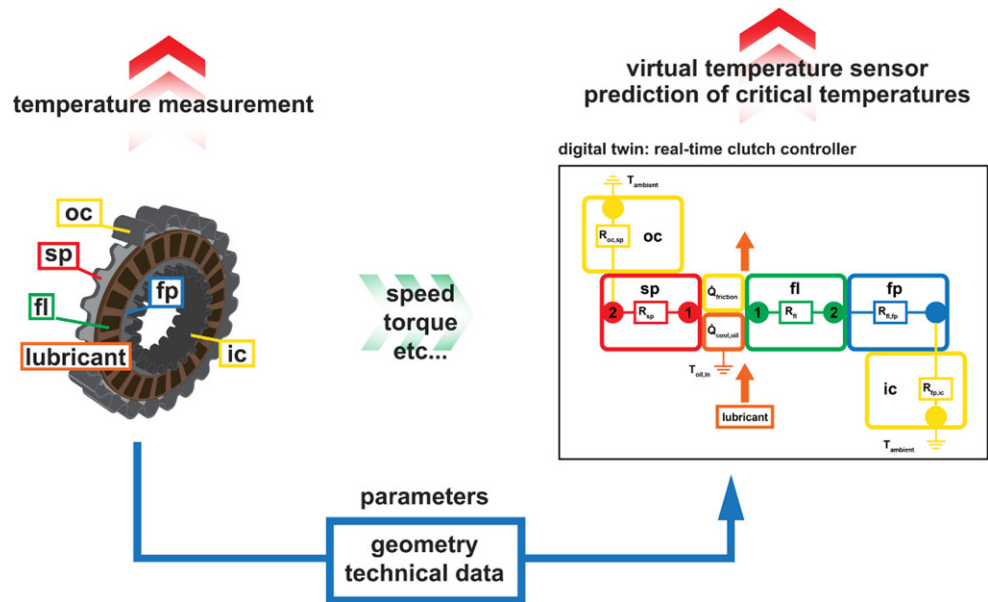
temperature measurement

oc

sp

fp

fl

lubricant

ic

speed
torque
etc...

virtual temperature sensor
prediction of critical temperatures

digital twin: real-time clutch controller

$T_{ambient}$

$R_{oc,sp}$

oc

sp

2

$R_{sp}$

1

$\dot{Q}_{friction}$

$\dot{Q}_{cool,oil}$

$T_{oil,in}$

fl

1

$R_{fl}$

2

fp

$R_{fl,fp}$

ic

$R_{fp,ic}$

$T_{ambient}$

lubricant

parameters

geometry
technical data